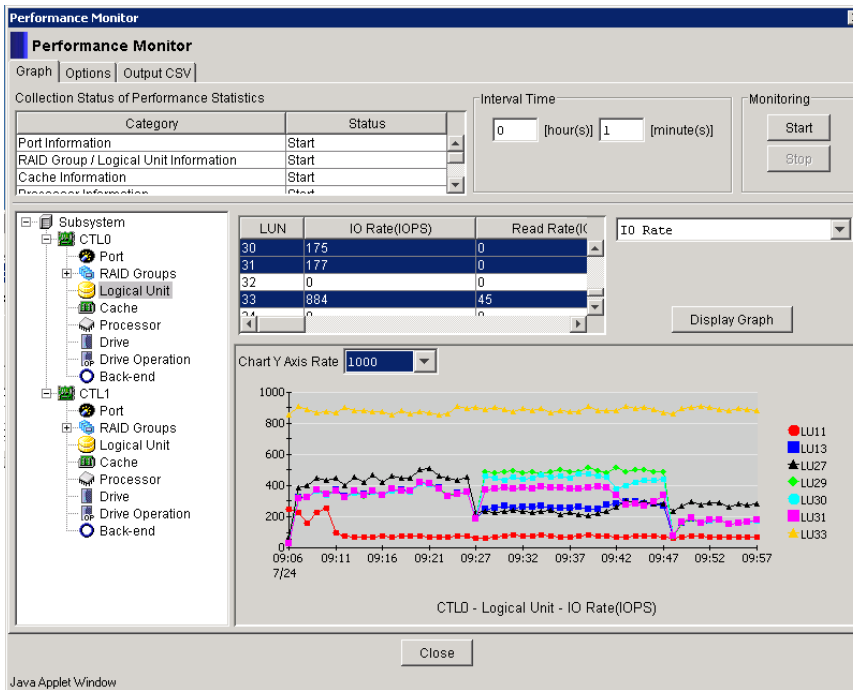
Performance Monitor

Performance Monitor

Graph | Options | Output CSV

Collection Status of Performance Statistics

| Category | Status |
|---|---|
| Port Information | Start |
| RAID Group / Logical Unit Information | Start |
| Cache Information | Start |
| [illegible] | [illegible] |

Interval Time

0 [hour(s)] 1 [minute(s)]

Monitoring

Start

Stop

Subsystem
CTL0
Port
RAID Groups
Logical Unit
Cache
Processor
Drive
Drive Operation
Back-end
CTL1
Port
RAID Groups
Logical Unit
Cache
Processor
Drive
Drive Operation
Back-end

| LUN | IO Rate(IOPS) | Read Rate(I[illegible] |
|---|---|---|
| 30 | 175 | 0 |
| 31 | 177 | 0 |
| 32 | 0 | 0 |
| 33 | 884 | 45 |
| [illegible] | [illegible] | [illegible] |

IO Rate

Display Graph

Chart Y Axis Rate 1000

1000
800
600
400
200
0

09:06 7/24
09:11
09:16
09:21
09:27
09:32
09:37
09:42
09:47
09:52
09:57

LU11
LU13
LU27
LU29
LU30
LU31
LU33

CTL0 - Logical Unit - IO Rate(IOPS)

Close

Java Applet Window